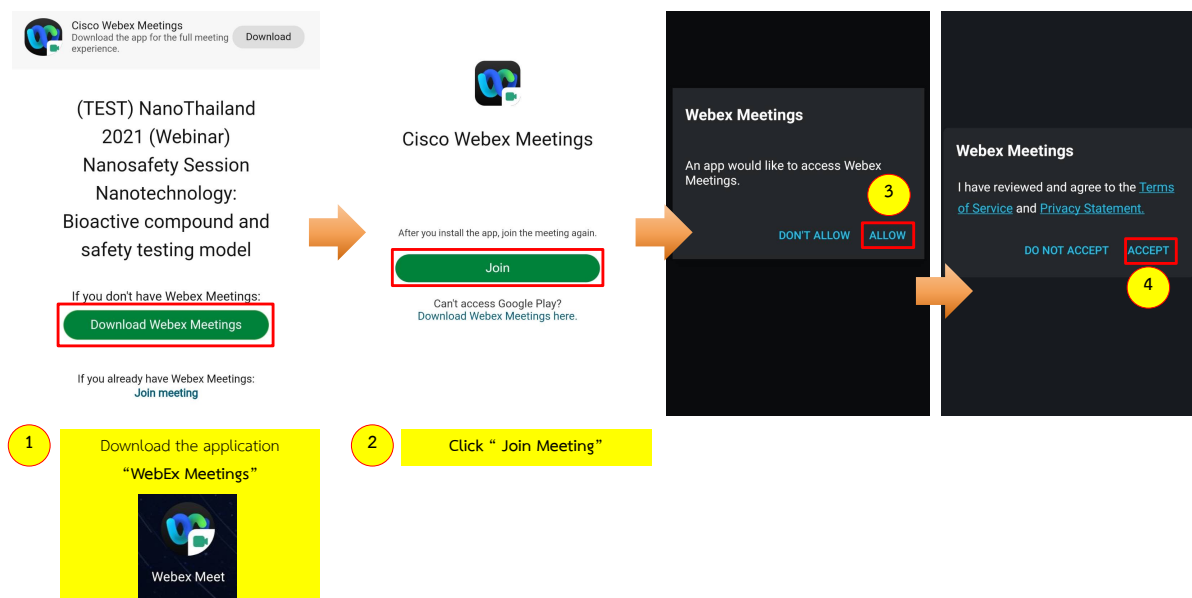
Cisco Webex Meetings
Download the app for the full meeting experience.
Download

(TEST) NanoThailand 2021 (Webinar) Nanosafety Session Nanotechnology: Bioactive compound and safety testing model

If you don't have Webex Meetings:
Download Webex Meetings

If you already have Webex Meetings:
Join meeting

1
Download the application
“WebEx Meetings”
Webex Meet

Cisco Webex Meetings

After you install the app, join the meeting again.
Join

Can't access Google Play?
Download Webex Meetings here.

2
Click “ Join Meeting”

Webex Meetings

An app would like to access Webex Meetings.

3
DON'T ALLOW
ALLOW

Webex Meetings

I have reviewed and agree to the Terms of Service and Privacy Statement.

DO NOT ACCEPT
ACCEPT
4